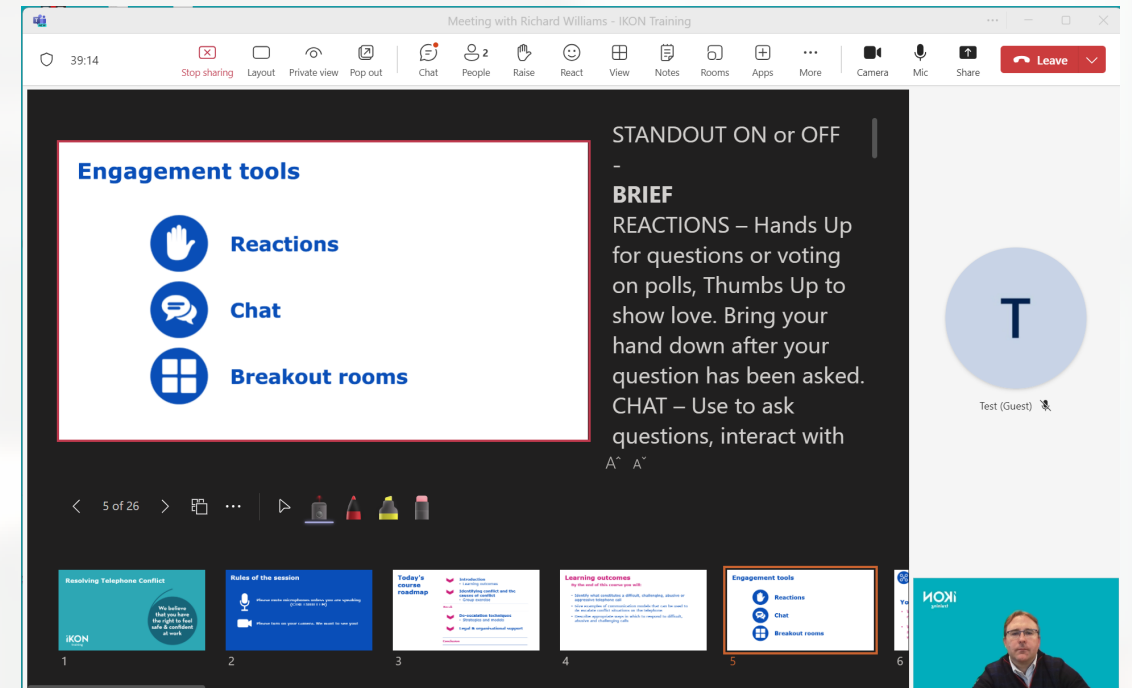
Meeting with Richard Williams - IKON Training

39:14

Stop sharing Layout Private view Pop out Chat People 2 Raise React View Notes Rooms Apps More Camera Mic Share Leave

Engagement tools

Reactions

Chat

Breakout rooms

STANDOUT ON or OFF
-
BRIEF
REACTIONS – Hands Up for questions or voting on polls, Thumbs Up to show love. Bring your hand down after your question has been asked. CHAT – Use to ask questions, interact with

A˄ A˅

5 of 26

T

Test (Guest)

Resolving Telephone Conflict

We believe that you have the right to feel safe & confident at work

iKON

1

Rules of the session

Please mute microphones unless you are speaking

Please turn on your camera. We want to see you!

2

Today's course roadmap

Introduction

Identifying conflict and the causes of conflict

De-escalation techniques

Legal & organisational support

3

Learning outcomes

4

Engagement tools

Reactions

Chat

Breakout rooms

5

6

iKON